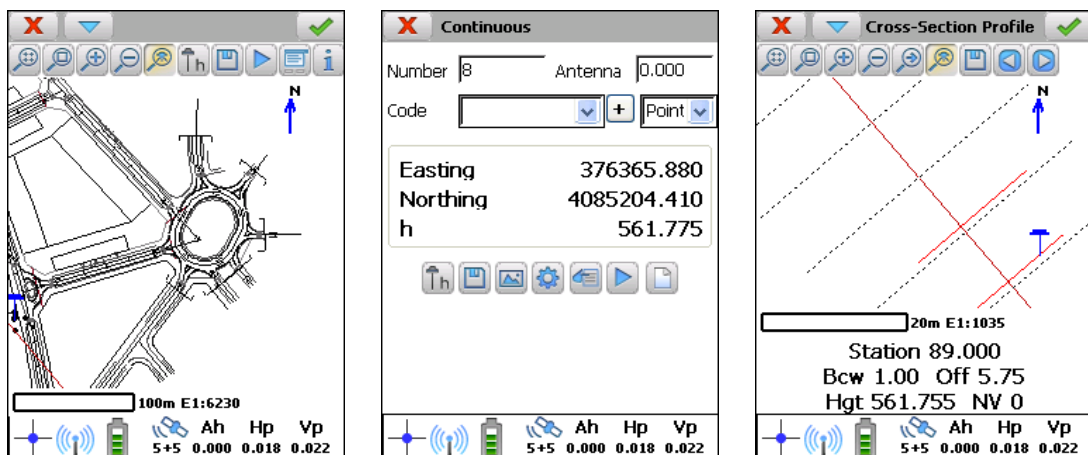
N

100m E1:6230

5+5 Ah 0.000 Hp 0.018 Vp 0.022

Continuous

Number 8 Antenna 0.000

Code + Point

| | |
|---|---|
| Easting | 376365.880 |
| Northing | 4085204.410 |
| h | 561.775 |

5+5 Ah 0.000 Hp 0.018 Vp 0.022

Cross-Section Profile

N

20m E1:1035

Station 89.000
Bcw 1.00 Off 5.75
Hgt 561.755 NV 0

5+5 Ah 0.000 Hp 0.018 Vp 0.022